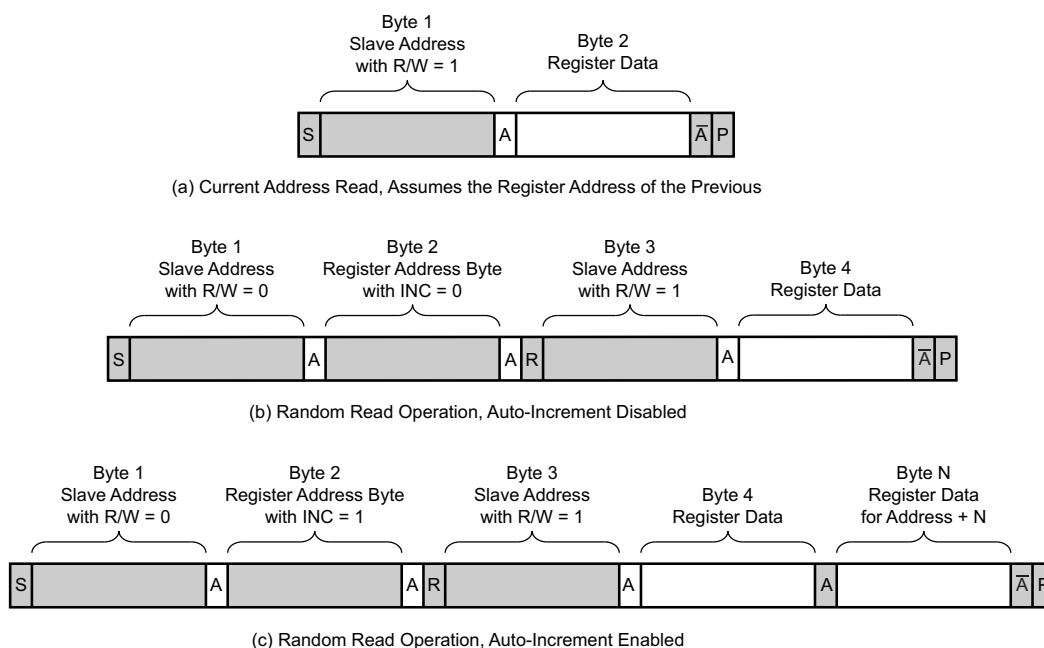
Byte 1
Slave Address
with R/W = 1

Byte 2
Register Data

S A $\overline{A}$ P

(a) Current Address Read, Assumes the Register Address of the Previous

Byte 1
Slave Address
with R/W = 0

Byte 2
Register Address Byte
with INC = 0

Byte 3
Slave Address
with R/W = 1

Byte 4
Register Data

S A A R A $\overline{A}$ P

(b) Random Read Operation, Auto-Increment Disabled

Byte 1
Slave Address
with R/W = 0

Byte 2
Register Address Byte
with INC = 1

Byte 3
Slave Address
with R/W = 1

Byte 4
Register Data

Byte N
Register Data
for Address + N

S A A R A A $\overline{A}$ P

(c) Random Read Operation, Auto-Increment Enabled